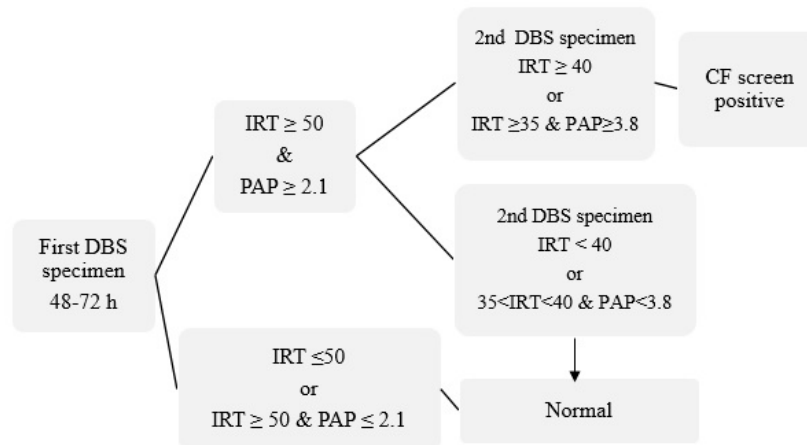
First DBS specimen 48-72 h

IRT $\geq$ 50 & PAP $\geq$ 2.1

2nd DBS specimen IRT $\geq$ 40 or IRT $\geq$35 & PAP$\geq$3.8

CF screen positive

2nd DBS specimen IRT < 40 or 35<IRT<40 & PAP<3.8

IRT $\leq$50 or IRT $\geq$ 50 & PAP $\leq$ 2.1

Normal